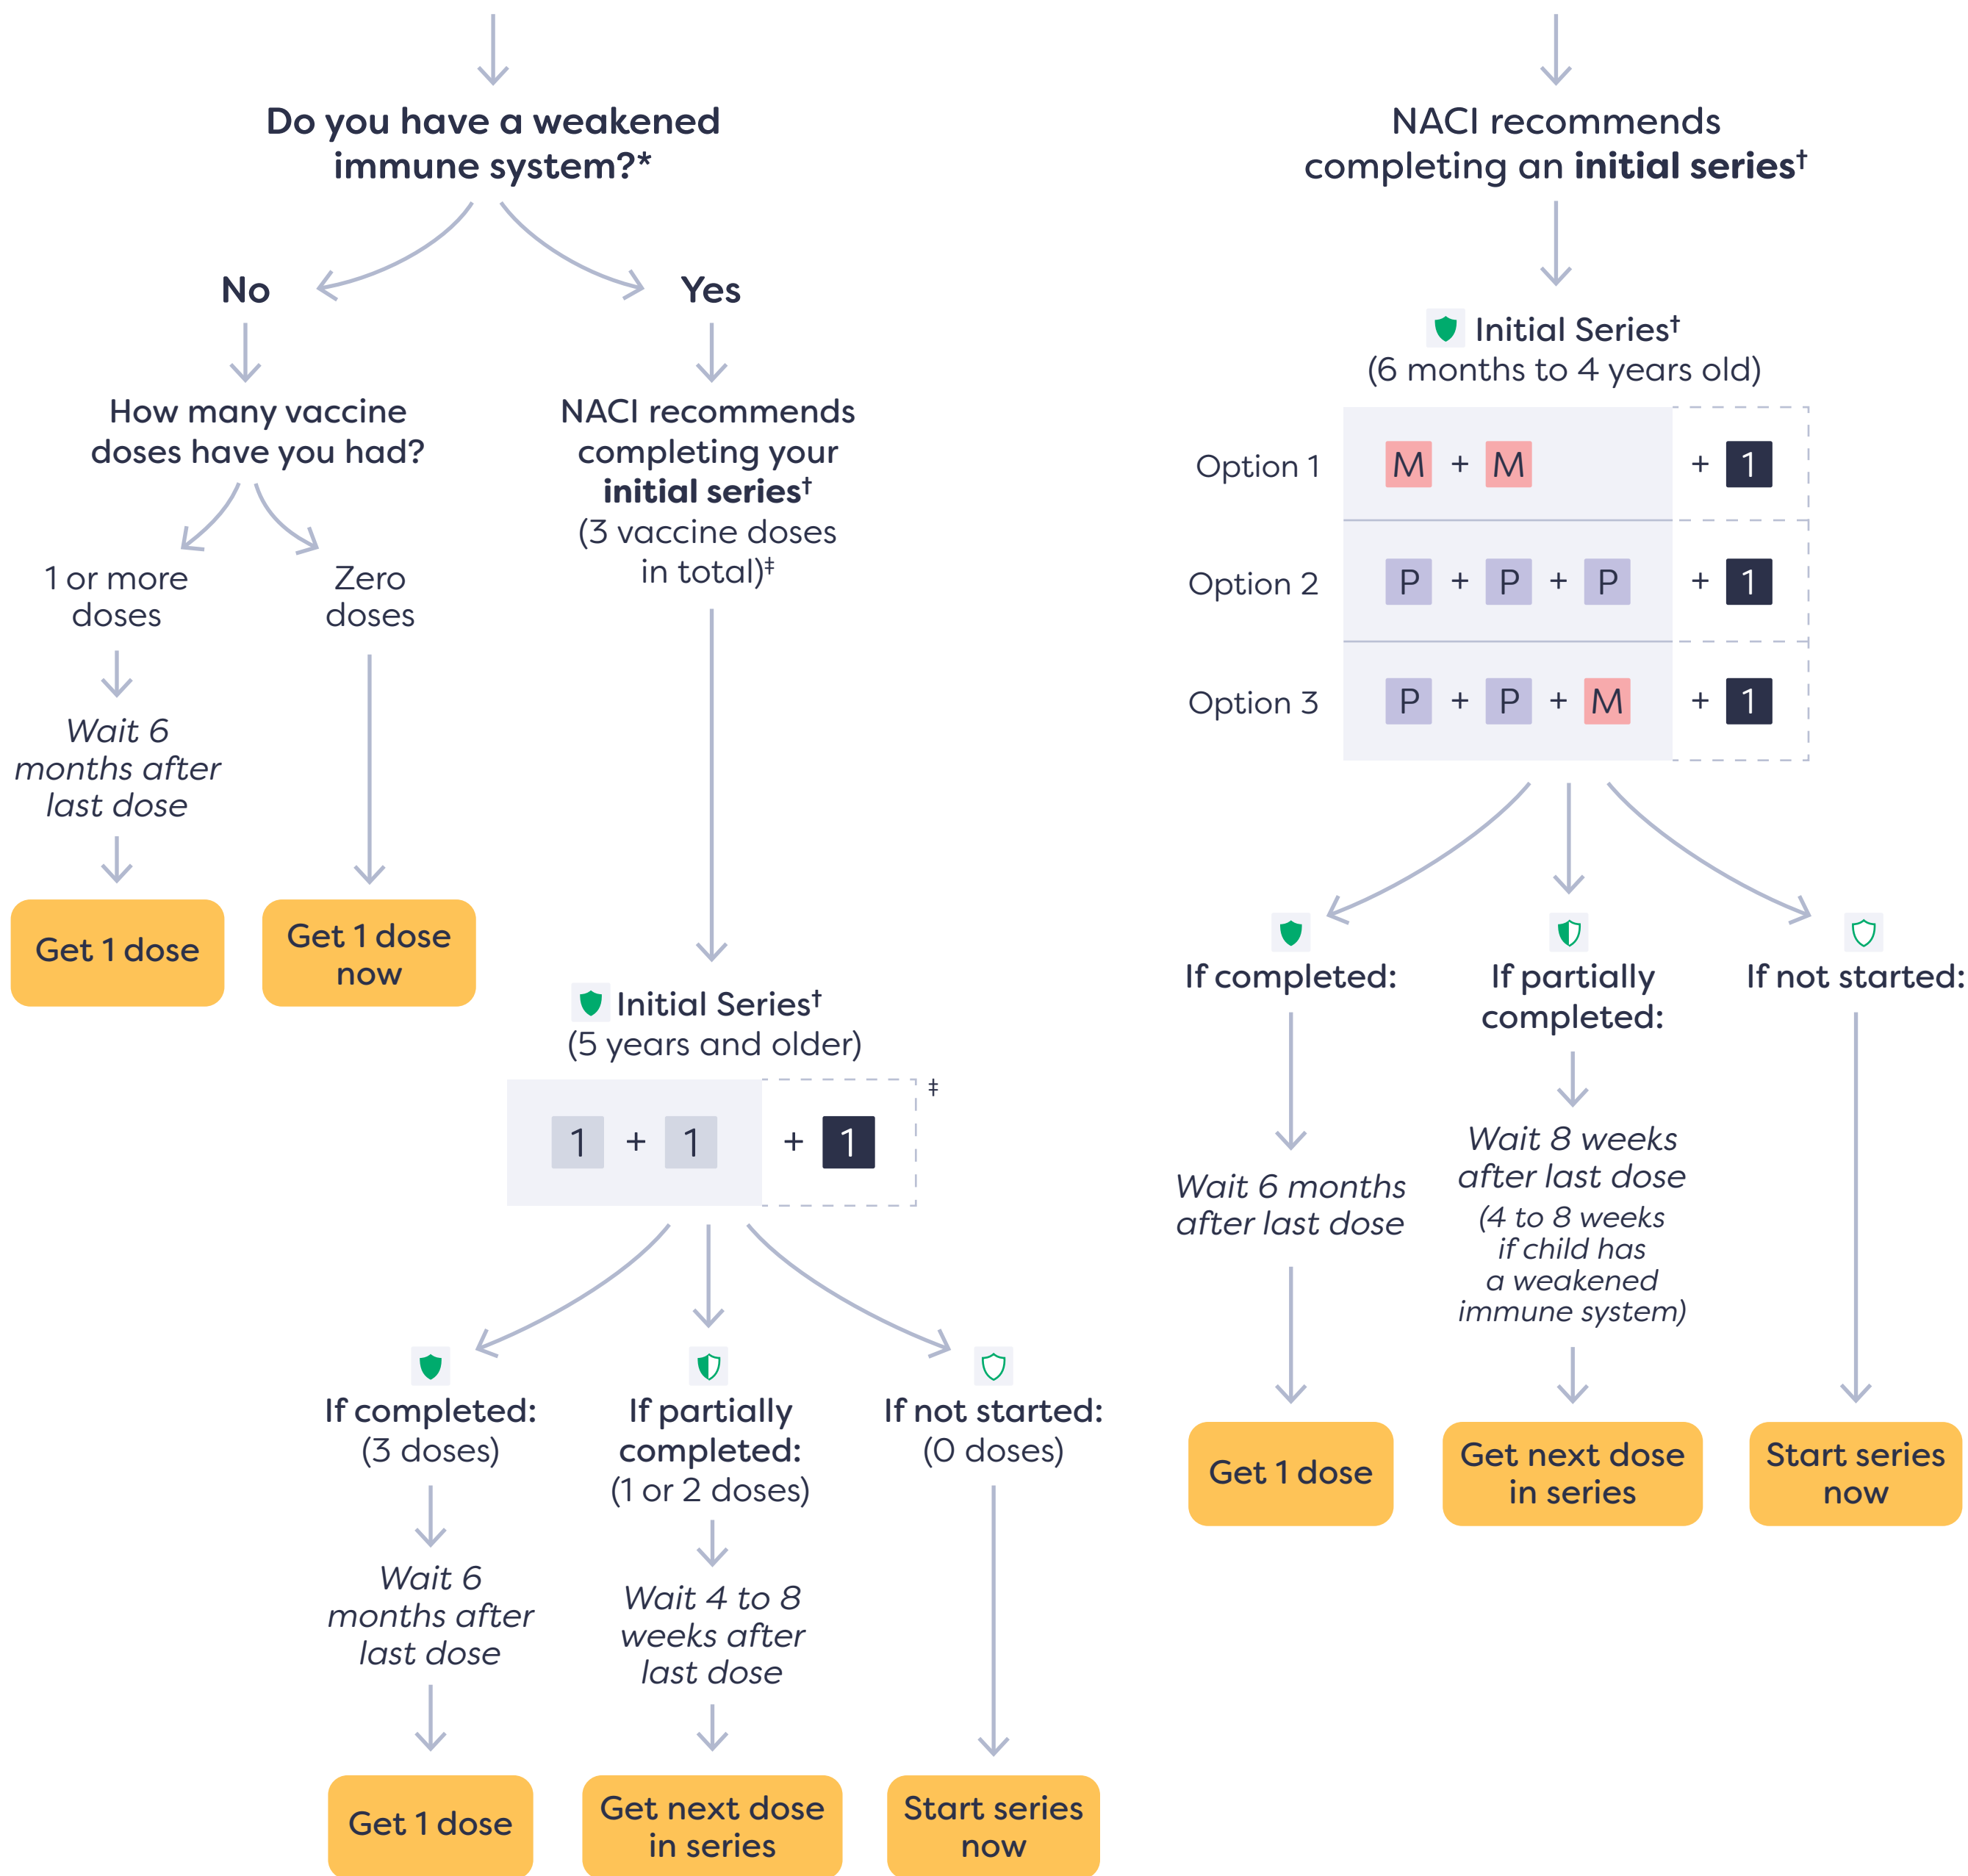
Do you have a weakened immune system?*

No

How many vaccine doses have you had?

1 or more doses

Wait 6 months after last dose

Get 1 dose

Zero doses

Get 1 dose now

Yes

NACI recommends completing your **initial series**† (3 vaccine doses in total)‡

Initial Series† (5 years and older)

| 1 + 1 | + 1 |
|---|---|

‡

If completed: (3 doses)

Wait 6 months after last dose

Get 1 dose

If partially completed: (1 or 2 doses)

Wait 4 to 8 weeks after last dose

Get next dose in series

If not started: (0 doses)

Start series now

NACI recommends completing an **initial series**†

Initial Series† (6 months to 4 years old)

| Option 1 | M + M | + 1 |
|---|---|---|
| Option 2 | P + P + P | + 1 |
| Option 3 | P + P + M | + 1 |

If completed:

Wait 6 months after last dose

Get 1 dose

If partially completed:

Wait 8 weeks after last dose (4 to 8 weeks if child has a weakened immune system)

Get next dose in series

If not started:

Start series now